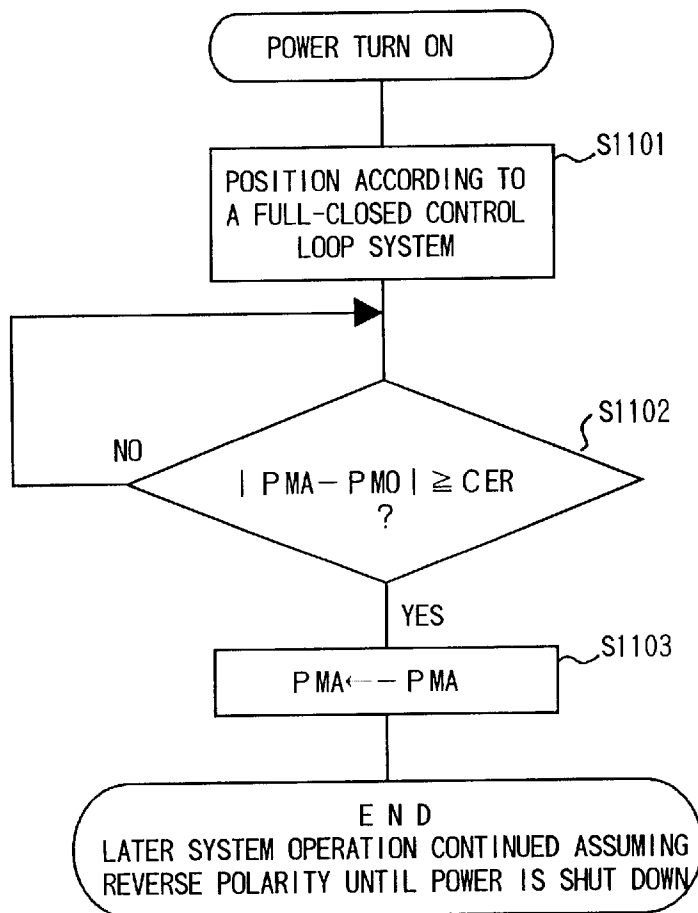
POWER TURN ON

S1101

POSITION ACCORDING TO A FULL-CLOSED CONTROL LOOP SYSTEM

S1102

NO

$|PMA-PMO| \geqq CER$
?

YES

S1103

$PMA \leftarrow -PMA$

END
LATER SYSTEM OPERATION CONTINUED ASSUMING REVERSE POLARITY UNTIL POWER IS SHUT DOWN